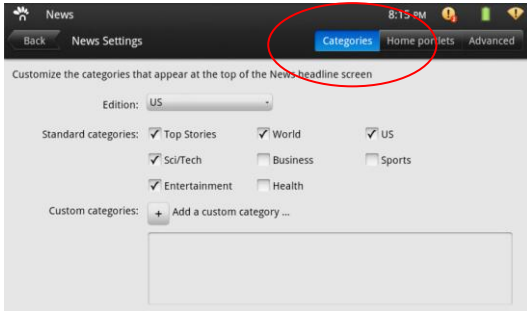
News

8:15 PM

Back News Settings

Categories Home portlets Advanced

Customize the categories that appear at the top of the News headline screen

Edition: US

Standard categories: Top Stories World US

Sci/Tech Business Sports

Entertainment Health

Custom categories: + Add a custom category ...